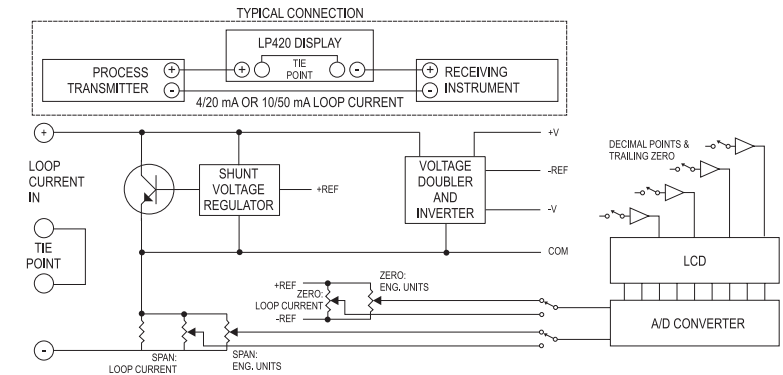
TYPICAL CONNECTION

LP420 DISPLAY

TIE POINT

PROCESS TRANSMITTER

RECEIVING INSTRUMENT

4/20 mA OR 10/50 mA LOOP CURRENT

LOOP CURRENT IN

TIE POINT

SHUNT VOLTAGE REGULATOR

+REF

VOLTAGE DOUBLER AND INVERTER

+V

-REF

-V

COM

DECIMAL POINTS & TRAILING ZERO

LCD

+REF

ZERO: LOOP CURRENT

-REF

ZERO: ENG. UNITS

A/D CONVERTER

SPAN: LOOP CURRENT

SPAN: ENG. UNITS